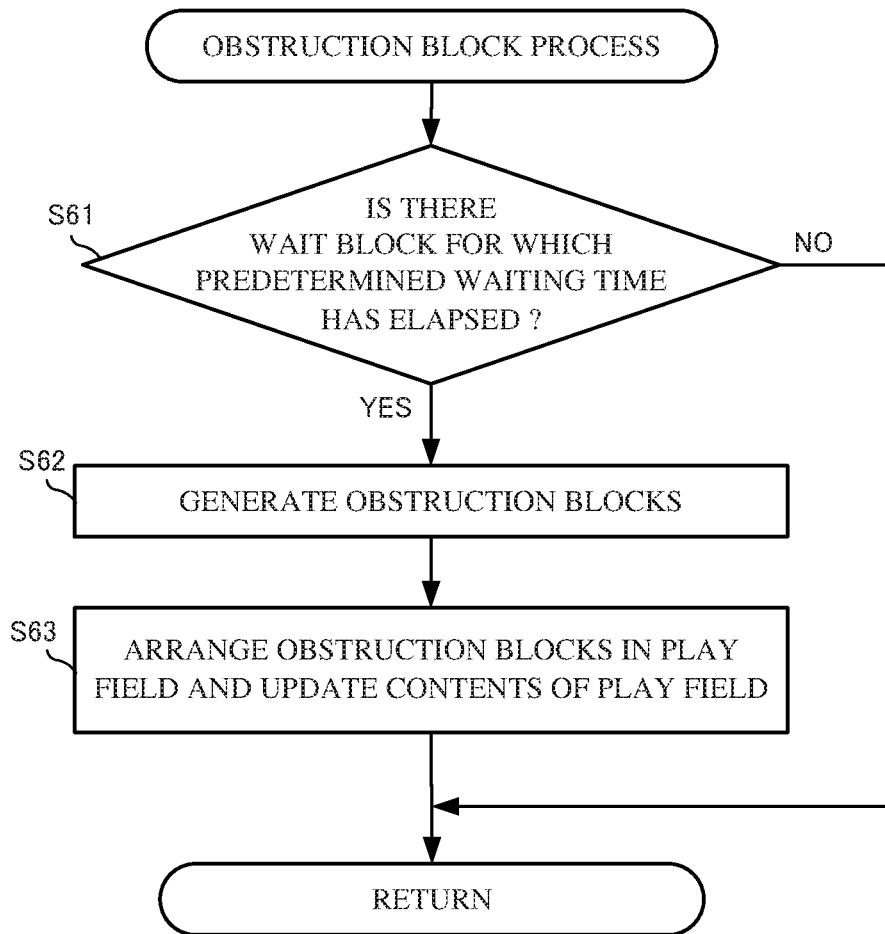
OBSTRUCTION BLOCK PROCESS

S61

IS THERE WAIT BLOCK FOR WHICH PREDETERMINED WAITING TIME HAS ELAPSED ?

NO

YES

S62

GENERATE OBSTRUCTION BLOCKS

S63

ARRANGE OBSTRUCTION BLOCKS IN PLAY FIELD AND UPDATE CONTENTS OF PLAY FIELD

RETURN